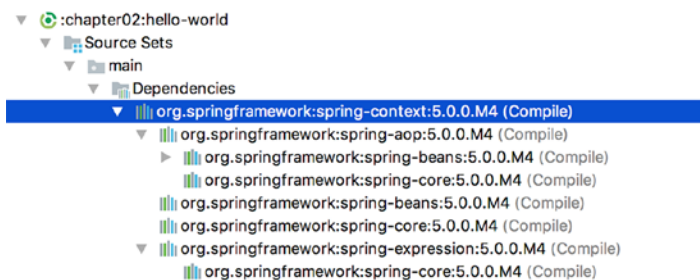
:chapter02:hello-world
Source Sets
main
Dependencies
org.springframework:spring-context:5.0.0.M4 (Compile)
org.springframework:spring-aop:5.0.0.M4 (Compile)
org.springframework:spring-beans:5.0.0.M4 (Compile)
org.springframework:spring-core:5.0.0.M4 (Compile)
org.springframework:spring-beans:5.0.0.M4 (Compile)
org.springframework:spring-core:5.0.0.M4 (Compile)
org.springframework:spring-expression:5.0.0.M4 (Compile)
org.springframework:spring-core:5.0.0.M4 (Compile)